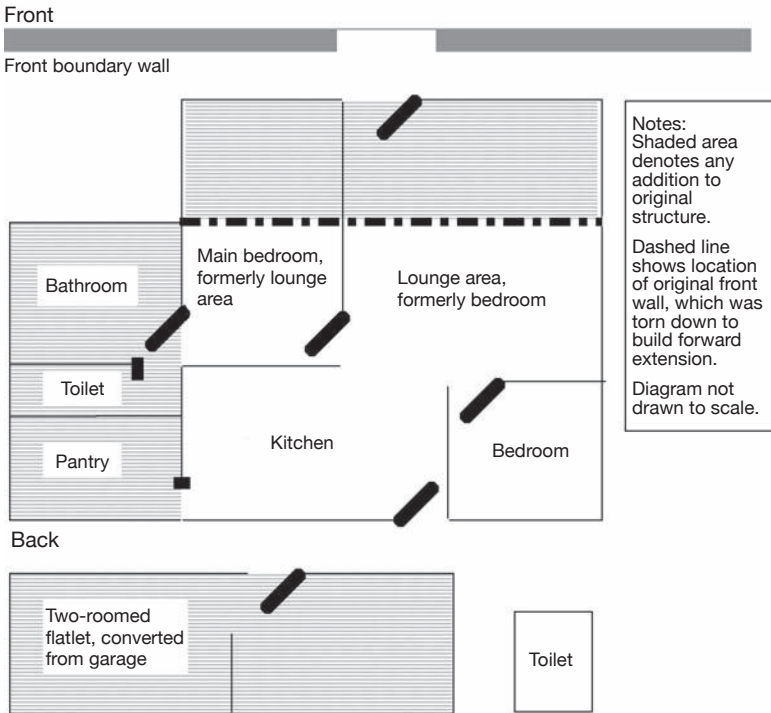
Front

Front boundary wall

Notes:
Shaded area denotes any addition to original structure.

Dashed line shows location of original front wall, which was torn down to build forward extension.

Diagram not drawn to scale.

Main bedroom, formerly lounge area

Lounge area, formerly bedroom

Bathroom

Toilet

Pantry

Kitchen

Bedroom

Back

Two-roomed flatlet, converted from garage

Toilet